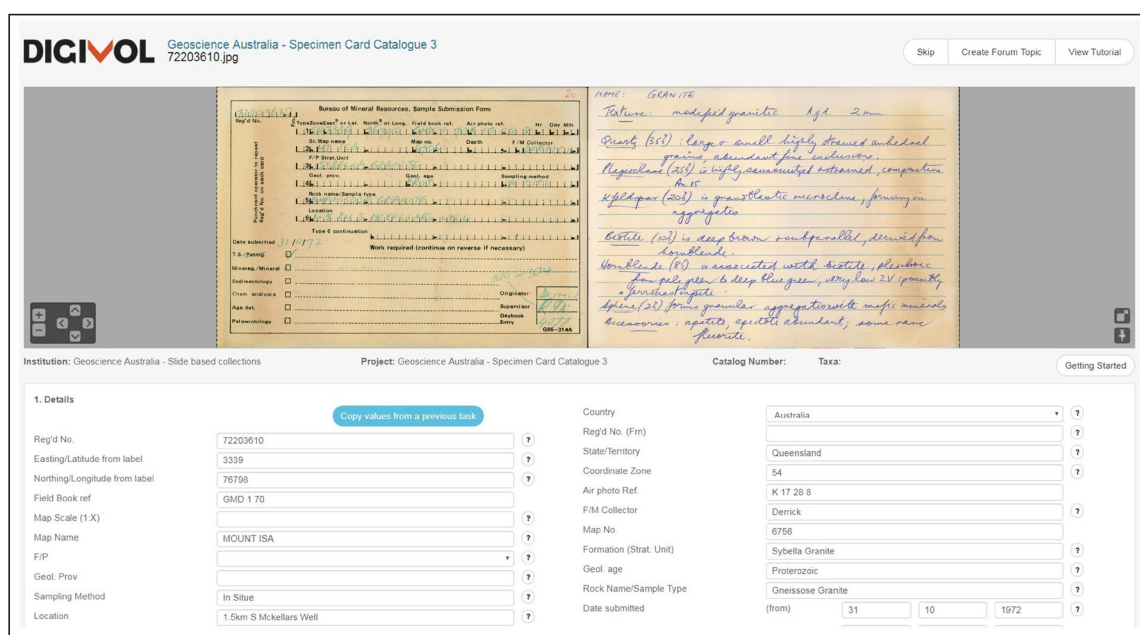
DIGIVOL Geoscience Australia - Specimen Card Catalogue 3
72203610.jpg

Skip
Create Forum Topic
View Tutorial

Bureau of Mineral Resources. Sample Submission Form
Reg'd No.
Type Zone East or Lat. North or Long. Field book ref. Air photo ref. Yr. Day Mth
Sc. Map name Map no. Depth F/M Collector
F/P Strat. Unit
Geol. prov. Geol. age Sampling method
Rock name/Sample type
Location
Type 6 continuation
Date submitted 31/10/72
Work required (continue on reverse if necessary)
T.S. /Petrog.
Mineral /Mineral
Sedimentology
Chem. analysis
Age det.
Palaeontology
Originator
Supervisor
Daybook
Entry
G95—314A

NAME: GRANITE
Texture: modified granitic Agd. 2mm
Quartz (35%): large & small highly strained anhedral grains, abundant fine inclusions.
Plagioclase (25%) is highly saussuritized & strained, composition An 15
K feldspar (20%) is granoblastic microcline, forming in aggregates
Biotite (10%) is deep brown & subparallel, derived from hornblende.
Hornblende (8%) associated with biotite, pleochroic from pale green to deep blue green, very low 2V (possibly a ferrohastingsite).
Sphene (2%) forms granular aggregates with mafic minerals
Accessories: apatite, epidote abundant, some rare fluorite.

Institution: Geoscience Australia - Slide based collections
Project: Geoscience Australia - Specimen Card Catalogue 3
Catalog Number:
Taxa:
Getting Started

1. Details
Copy values from a previous task
Reg'd No. 72203610
Easting/Latitude from label 3339
Northing/Longitude from label 76798
Field Book ref GMD 1 70
Map Scale (1:X)
Map Name MOUNT ISA
F/P
Geol. Prov
Sampling Method In Situe
Location 1.5km S Mckellars Well

Country Australia
Reg'd No. (Frn)
State/Territory Queensland
Coordinate Zone 54
Air photo Ref. K 17 28 8
F/M Collector Derrick
Map No. 6756
Formation (Strat. Unit) Sybella Granite
Geol. age Proterozoic
Rock Name/Sample Type Gneissose Granite
Date submitted (from) 31 10 1972